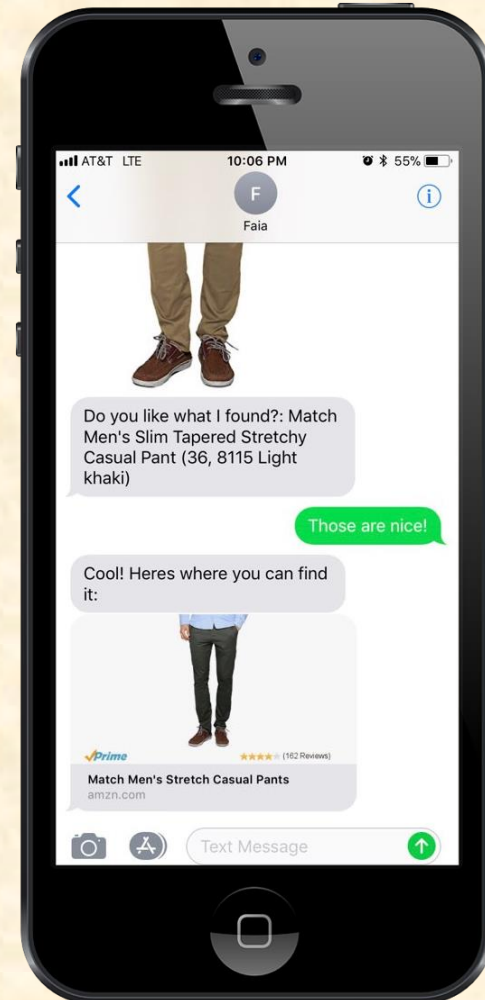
AT&T LTE
10:06 PM
55%
<
F
Faia
i

Do you like what I found?: Match Men's Slim Tapered Stretchy Casual Pant (36, 8115 Light khaki)

Those are nice!

Cool! Heres where you can find it:

✓Prime
★★★★★ (162 Reviews)
Match Men's Stretch Casual Pants
amzn.com

Text Message